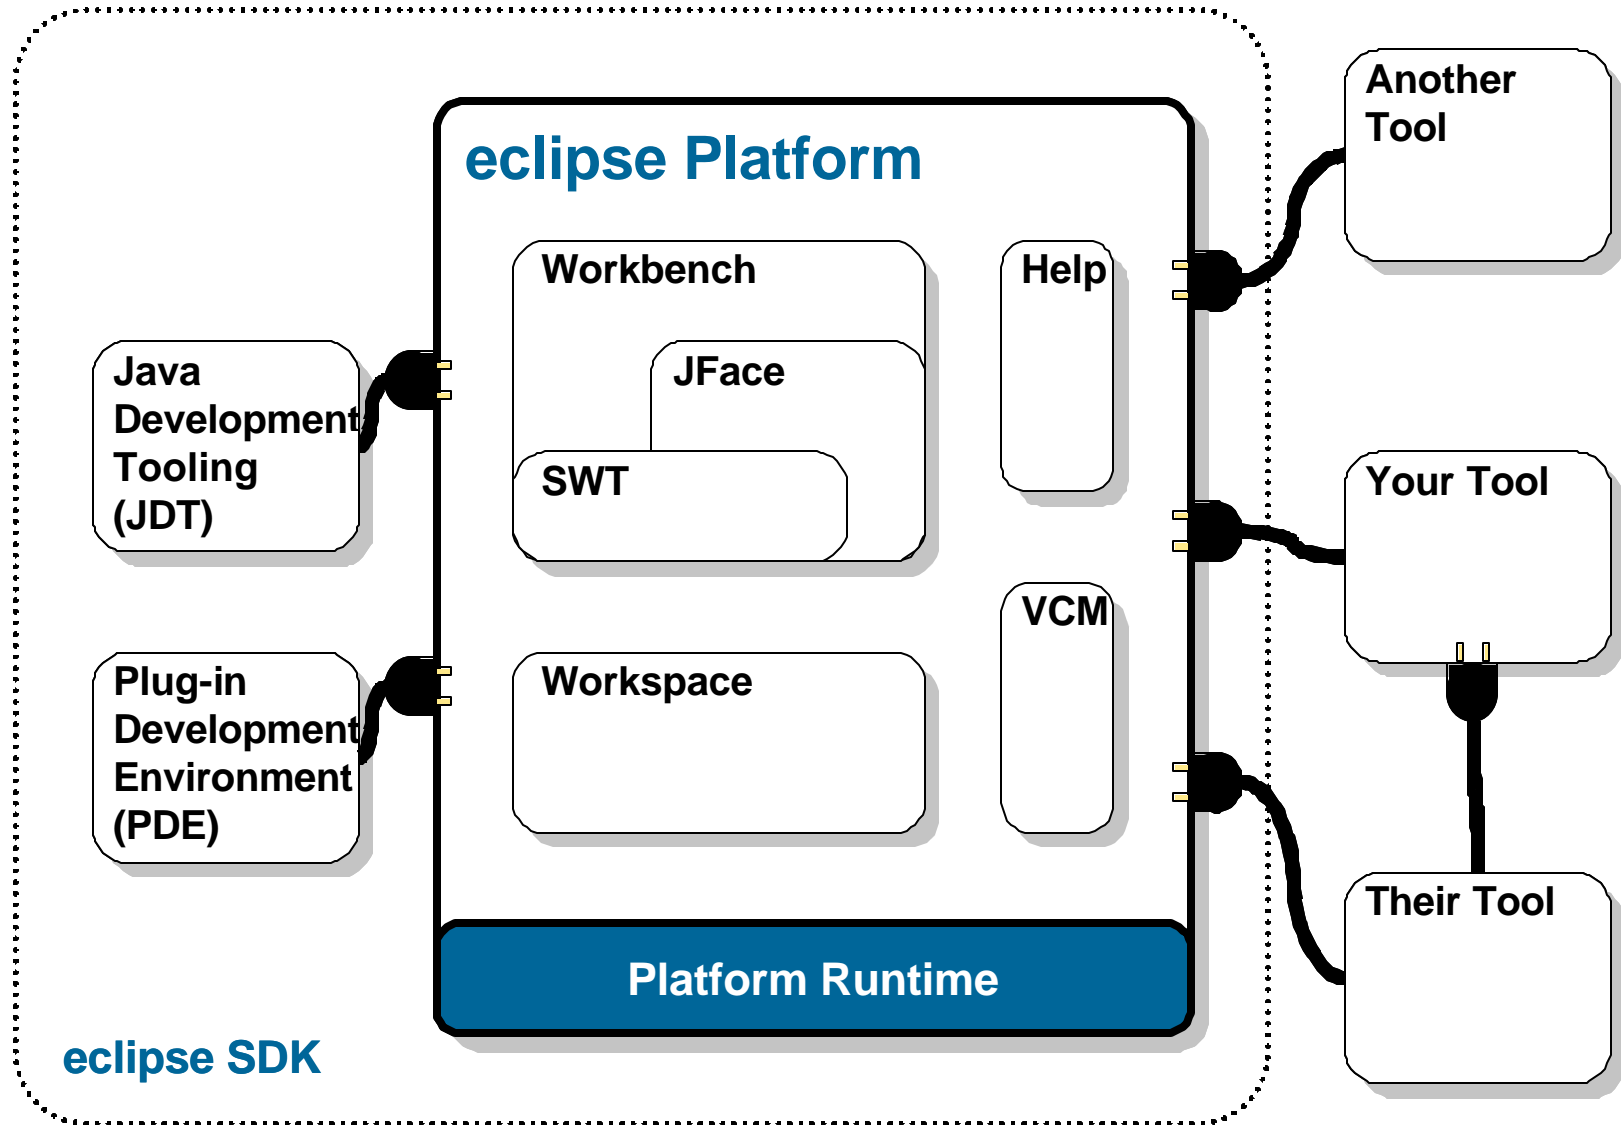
eclipse Platform

Workbench

JFace

SWT

Help

VCM

Workspace

Platform Runtime

Java Development Tooling (JDT)

Plug-in Development Environment (PDE)

eclipse SDK

Another Tool

Your Tool

Their Tool